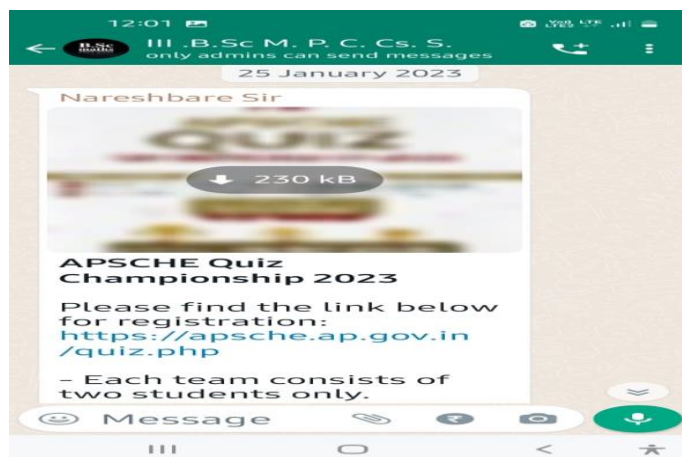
12:01

Vo) LTE LTE1

B.Sc maths

III .B.Sc M. P. C. Cs. S.
only admins can send messages

25 January 2023

Nareshbare Sir

QUIZ

230 kB

APSCHE Quiz Championship 2023

Please find the link below for registration: https://apsche.ap.gov.in/quiz.php

– Each team consists of two students only.

Message